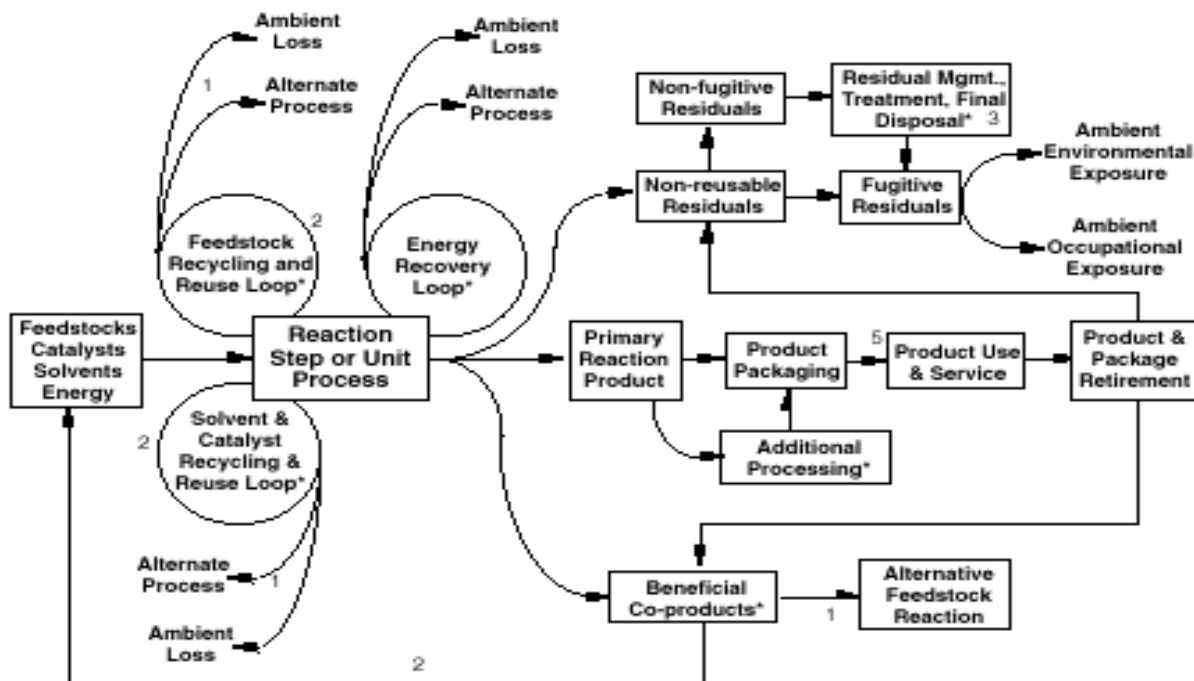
Ambient Loss

1

Alternate Process

Ambient Loss

Alternate Process

Non-fugitive Residuals

Residual Mgmt., Treatment, Final Disposal* 3

Ambient Environmental Exposure

2

Feedstock Recycling and Reuse Loop*

Energy Recovery Loop*

Non-reusable Residuals

Fugitive Residuals

Ambient Occupational Exposure

Feedstocks Catalysts Solvents Energy

Reaction Step or Unit Process

Primary Reaction Product

Product Packaging

5

Product Use & Service

Product & Package Retirement

2

Solvent & Catalyst Recycling & Reuse Loop*

Additional Processing*

Alternate Process

1

Ambient Loss

Beneficial Co-products*

1

Alternative Feedstock Reaction

2